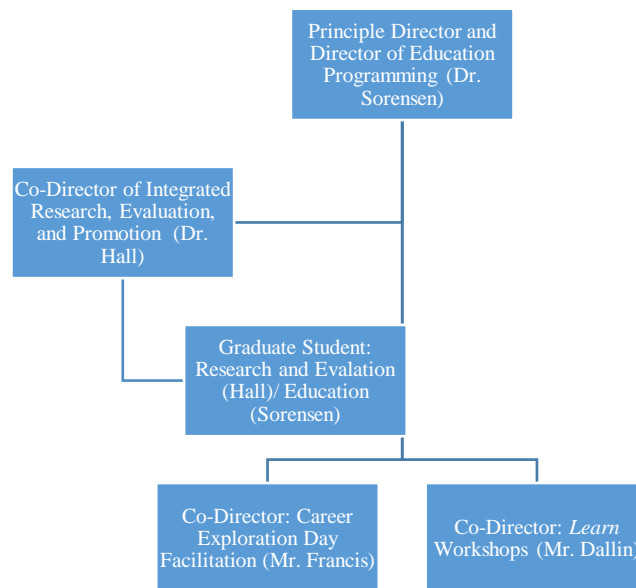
Principle Director and Director of Education Programming (Dr. Sorensen)

Co-Director of Integrated Research, Evaluation, and Promotion (Dr. Hall)

Graduate Student: Research and Evalation (Hall)/ Education (Sorensen)

Co-Director: Career Exploration Day Facilitation (Mr. Francis)

Co-Director: *Learn* Workshops (Mr. Dallin)